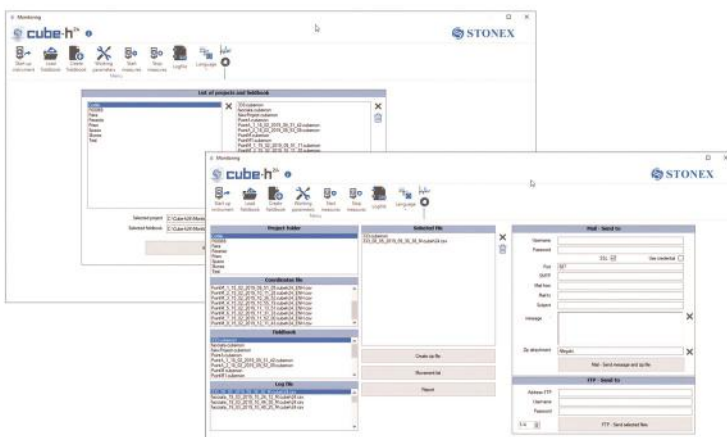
Monitoring

cube-h 3D

STONEX

Start up instrument Load fieldbook Create fieldbook Working parameters Start measures Stop measures Logfile Language

Menu

List of projects and fieldbook

Cube
FASHIN
Pena
Pesante
Prova
Spazio
Stones
Test

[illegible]

Selected project C:\Cube-h3D\Monit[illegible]

Selected fieldbook C:\Cube-h3D\Monit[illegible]

Monitoring

cube-h 3D

STONEX

Start up instrument Load fieldbook Create fieldbook Working parameters Start measures Stop measures Logfile Language

Menu

Project folder

Cube
FASHIN
Pena
Pesante
Prova
Spazio
Stones
Test

Coordinates file

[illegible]

Fieldbook

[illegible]

Log file

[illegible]

Selected file

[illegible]

Create zip file

Reconnect list

Report

Mail - Send to

Username
Password
SSL
Use credential
Port 587
SMTP
Mail from
Mail to
Subject
Message

Zip attachment

Mail - Send message and zip file

FTP - Send to

Address FTP
Username
Password

FTP - Send selected files